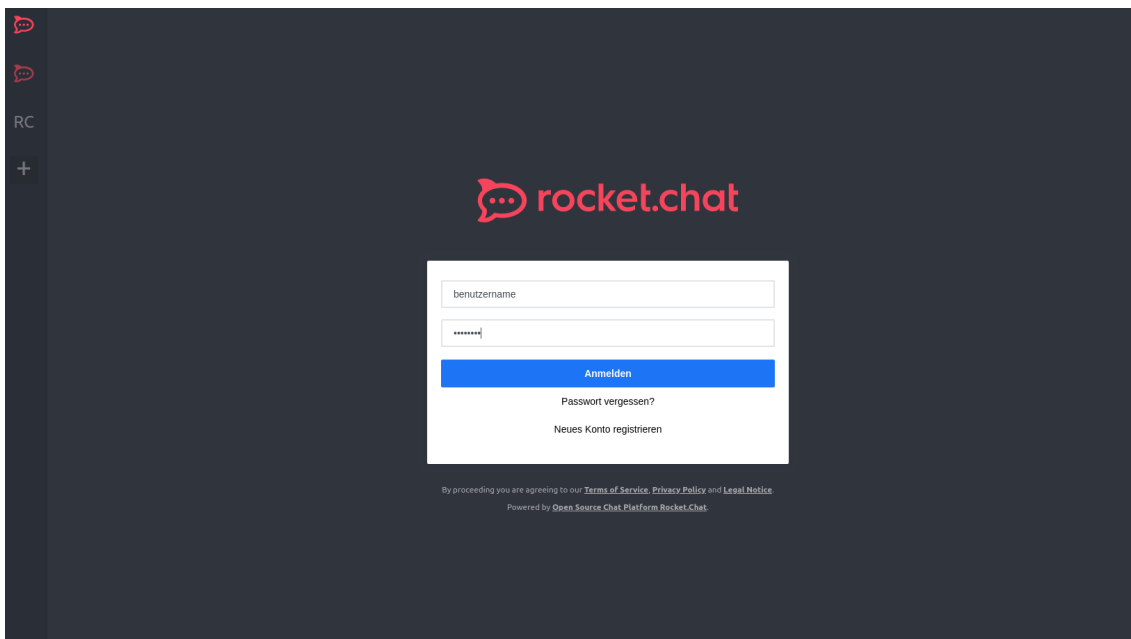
RC

+

rocket.chat

benutzername

••••••••

Anmelden

Passwort vergessen?

Neues Konto registrieren

By proceeding you are agreeing to our Terms of Service, Privacy Policy and Legal Notice.

Powered by Open Source Chat Platform Rocket.Chat.